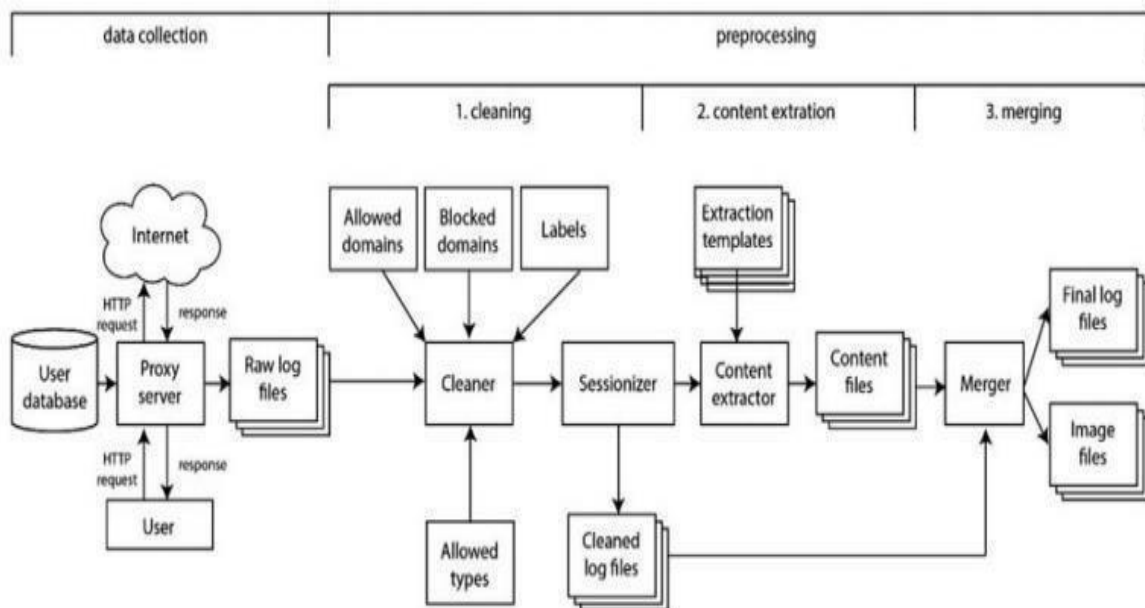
data collection

preprocessing

1. cleaning

2. content extration

3. merging

Internet

HTTP request

response

User database

Proxy server

Raw log files

HTTP request

response

User

Allowed domains

Blocked domains

Labels

Cleaner

Allowed types

Sessionizer

Cleaned log files

Extraction templates

Content extractor

Content files

Merger

Final log files

Image files